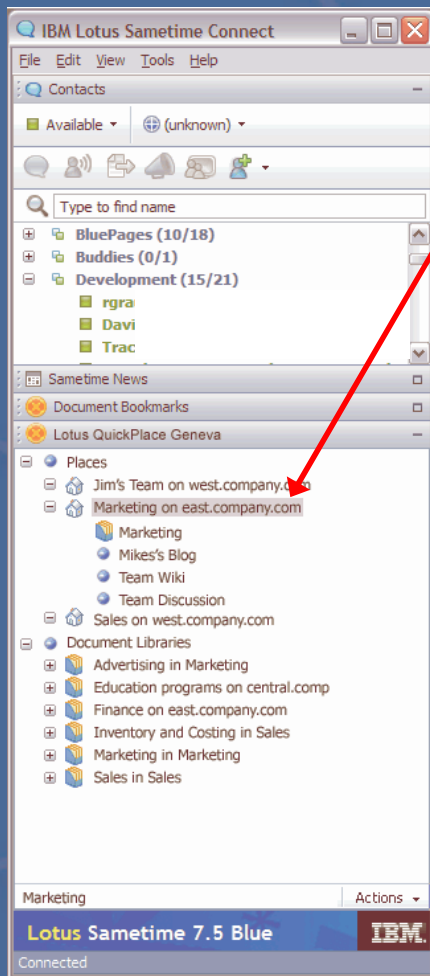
IBM Lotus Sametime Connect

File Edit View Tools Help

Contacts

Available (unknown)

Type to find name

BluePages (10/18)
Buddies (0/1)
Development (15/21)
rgra
Davi
Trac

Sametime News

Document Bookmarks

Lotus QuickPlace Geneva

Places
Jim's Team on west.company.com
Marketing on east.company.com
Marketing
Mikes's Blog
Team Wiki
Team Discussion
Sales on west.company.com
Document Libraries
Advertising in Marketing
Education programs on central.comp
Finance on east.company.com
Inventory and Costing in Sales
Marketing in Marketing
Sales in Sales

Marketing Actions

Lotus Sametime 7.5 Blue IBM.

Connected